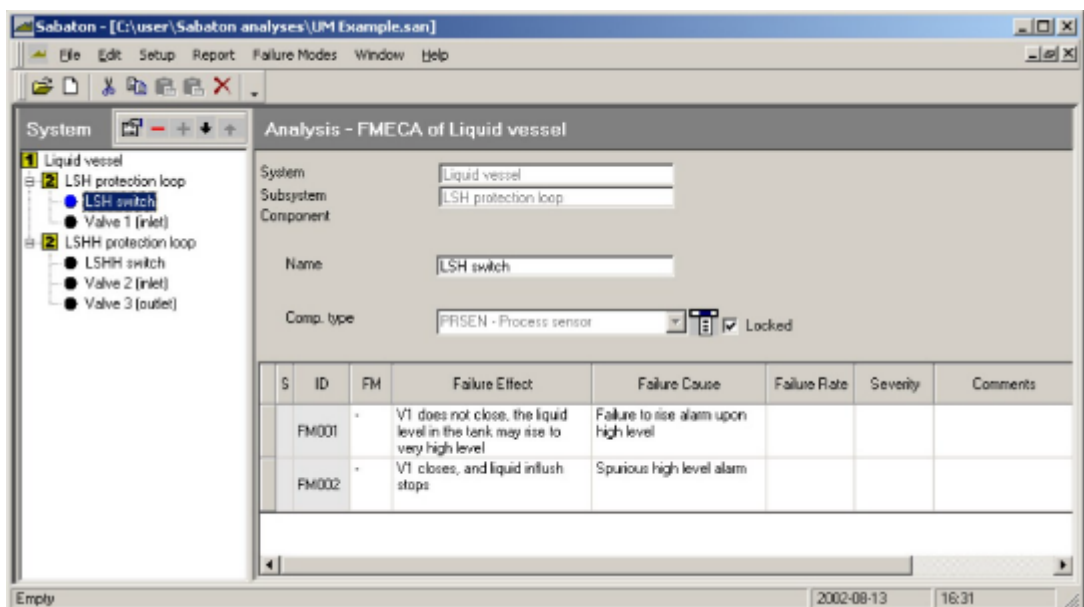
Sabaton - [C:\user\Sabaton analyses\UM Example.san]

File Edit Setup Report Failure Modes Window Help

System

1 Liquid vessel
2 LSH protection loop
LSH switch
Valve 1 (inlet)
2 LSHH protection loop
LSHH switch
Valve 2 (inlet)
Valve 3 (outlet)

Analysis - FMECA of Liquid vessel

System Liquid vessel
Subsystem LSH protection loop
Component

Name LSH switch

Comp. type PRSEN - Process sensor Locked

| S | ID | FM | Failure Effect | Failure Cause | Failure Rate | Severity | Comments |
|---|---|---|---|---|---|---|---|
| | FM001 | - | V1 does not close, the liquid level in the tank may rise to very high level | Failure to rise alarm upon high level | | | |
| | FM002 | - | V1 closes, and liquid inflush stops | Spurious high level alarm | | | |

Empty 2002-08-13 16:31